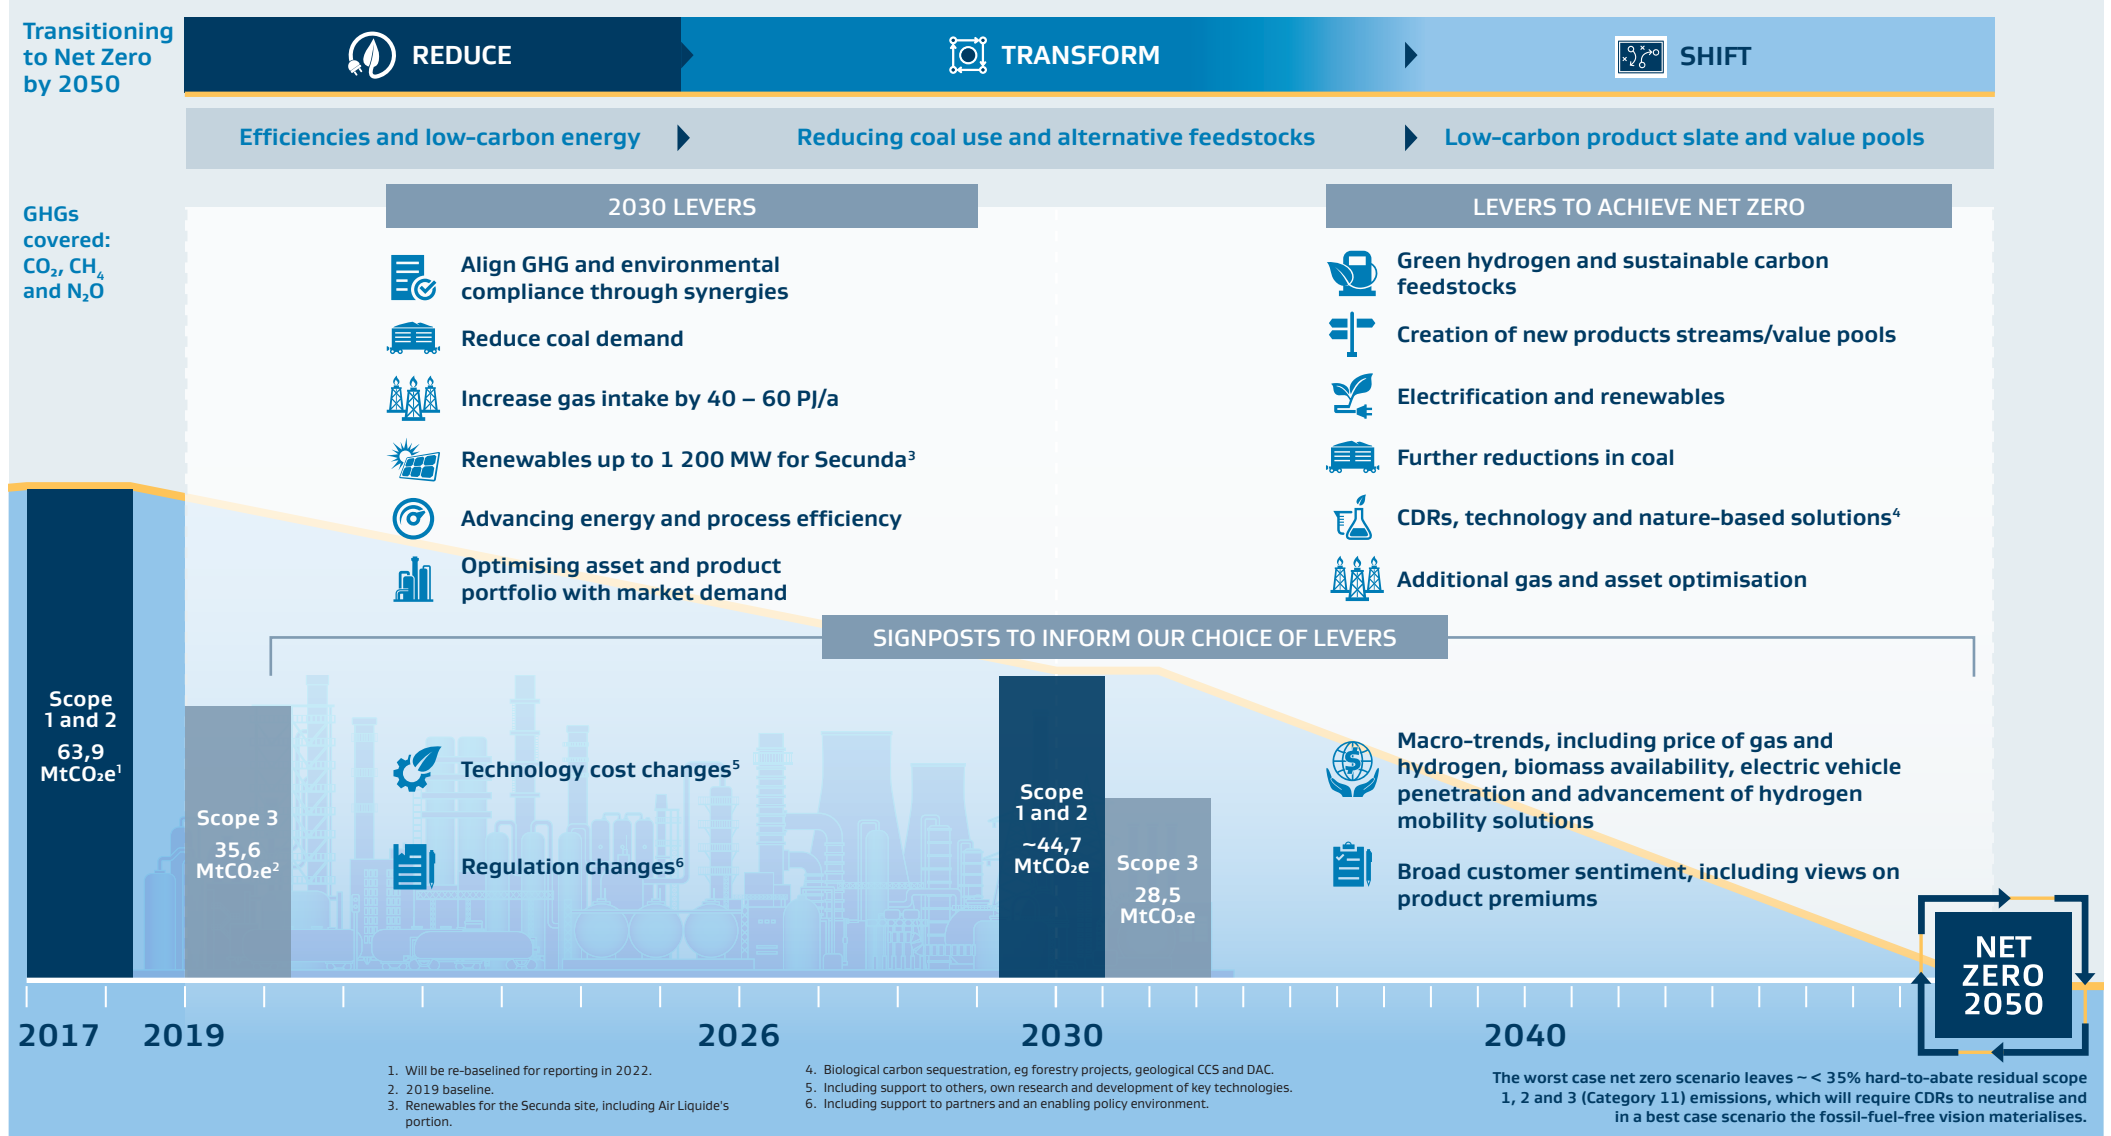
Transitioning to Net Zero by 2050

REDUCE

TRANSFORM

SHIFT

Efficiencies and low-carbon energy

Reducing coal use and alternative feedstocks

Low-carbon product slate and value pools

GHGs covered: $CO_2$, $CH_4$ and $N_2O$

2030 LEVERS

Align GHG and environmental compliance through synergies

Reduce coal demand

Increase gas intake by 40 – 60 PJ/a

Renewables up to 1 200 MW for Secunda³

Advancing energy and process efficiency

Optimising asset and product portfolio with market demand

LEVERS TO ACHIEVE NET ZERO

Green hydrogen and sustainable carbon feedstocks

Creation of new products streams/value pools

Electrification and renewables

Further reductions in coal

CDRs, technology and nature-based solutions⁴

Additional gas and asset optimisation

SIGNPOSTS TO INFORM OUR CHOICE OF LEVERS

Scope 1 and 2 63,9 MtCO₂e¹

Scope 3 35,6 MtCO₂e²

Technology cost changes⁵

Regulation changes⁶

Scope 1 and 2 ~44,7 MtCO₂e

Scope 3 28,5 MtCO₂e

Macro-trends, including price of gas and hydrogen, biomass availability, electric vehicle penetration and advancement of hydrogen mobility solutions

Broad customer sentiment, including views on product premiums

NET ZERO 2050

2017 2019 2026 2030 2040

1. Will be re-baselined for reporting in 2022.
2. 2019 baseline.
3. Renewables for the Secunda site, including Air Liquide's portion.

4. Biological carbon sequestration, eg forestry projects, geological CCS and DAC.
5. Including support to others, own research and development of key technologies.
6. Including support to partners and an enabling policy environment.

The worst case net zero scenario leaves ~ < 35% hard-to-abate residual scope 1, 2 and 3 (Category 11) emissions, which will require CDRs to neutralise and in a best case scenario the fossil-fuel-free vision materialises.